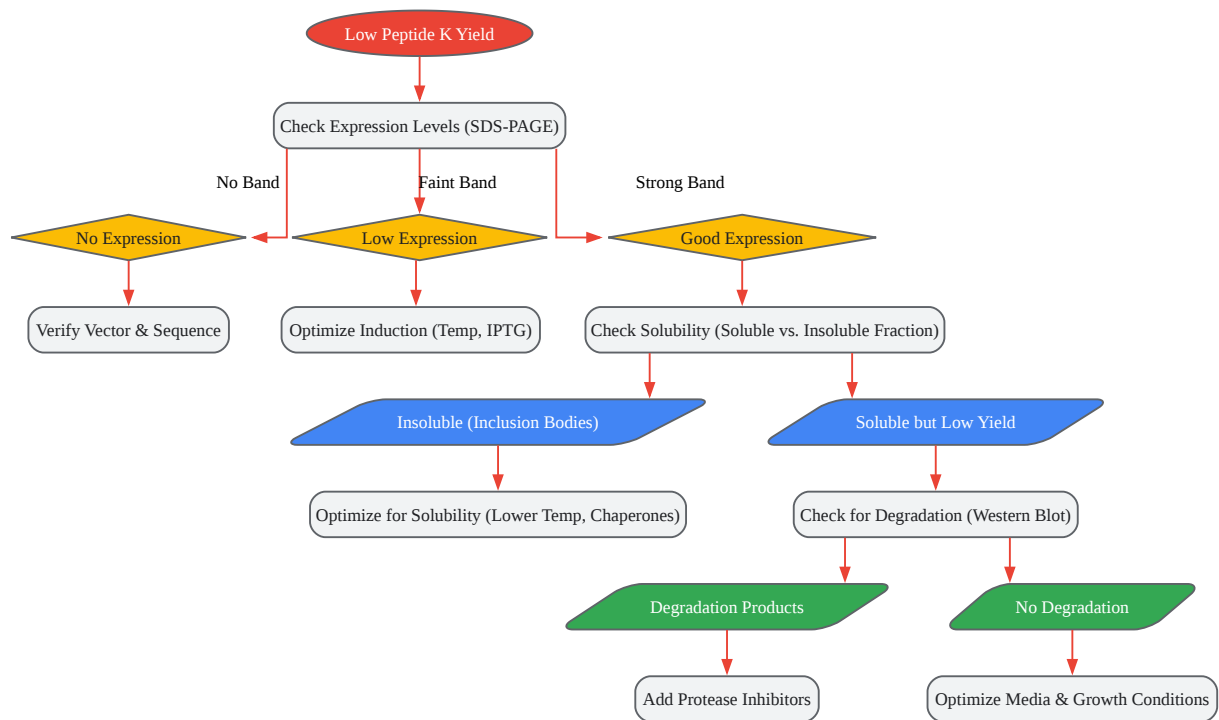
Low Peptide K Yield

Check Expression Levels (SDS-PAGE)

No Band

Faint Band

Strong Band

No Expression

Low Expression

Good Expression

Verify Vector & Sequence

Optimize Induction (Temp, IPTG)

Check Solubility (Soluble vs. Insoluble Fraction)

Insoluble (Inclusion Bodies)

Soluble but Low Yield

Optimize for Solubility (Lower Temp, Chaperones)

Check for Degradation (Western Blot)

Degradation Products

No Degradation

Add Protease Inhibitors

Optimize Media & Growth Conditions